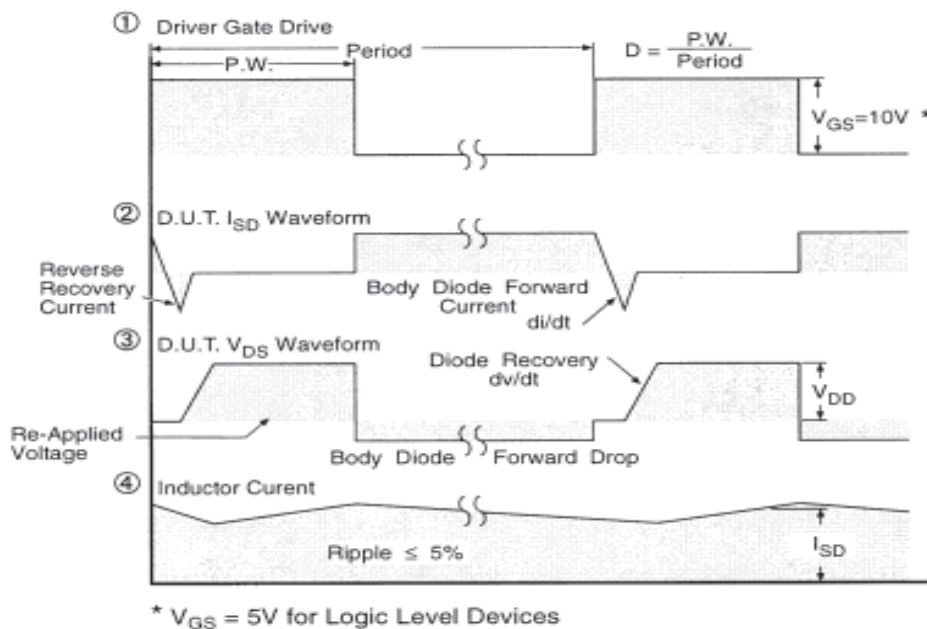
① Driver Gate Drive

Period

P.W.

$D = \frac{P.W.}{Period}$

$V_{GS}$=10V *

② D.U.T. $I_{SD}$ Waveform

Reverse Recovery Current

Body Diode Forward Current

di/dt

③ D.U.T. $V_{DS}$ Waveform

Diode Recovery dv/dt

$V_{DD}$

Re-Applied Voltage

Body Diode Forward Drop

④ Inductor Curent

Ripple ≤ 5%

$I_{SD}$

* $V_{GS}$ = 5V for Logic Level Devices